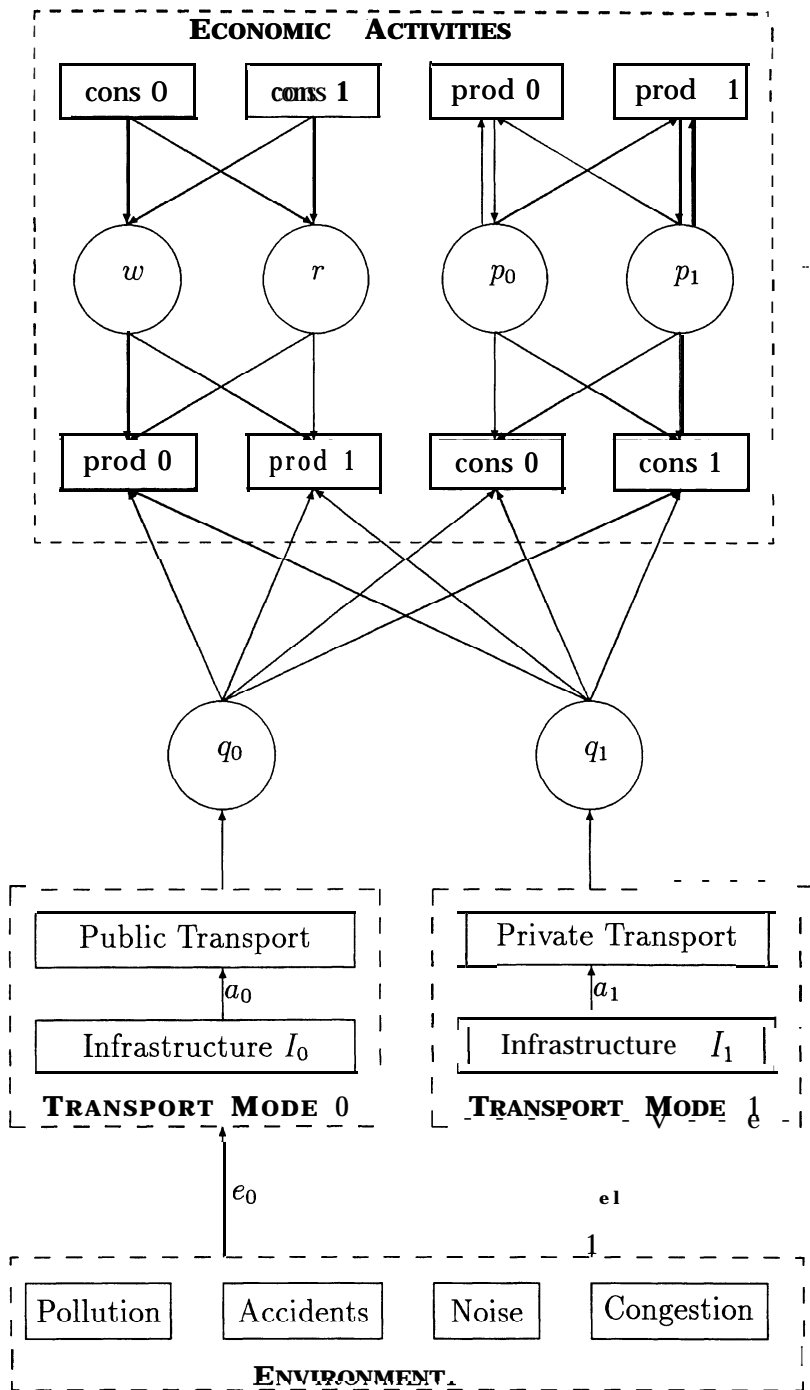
ECONOMIC ACTIVITIES

cons 0

cons 1

prod 0

prod 1

$w$

$r$

$p_0$

$p_1$

prod 0

prod 1

cons 0

cons 1

$q_0$

$q_1$

Public Transport

$a_0$

Infrastructure $I_0$

TRANSPORT MODE 0

Private Transport

$a_1$

Infrastructure $I_1$

TRANSPORT MODE 1

$e_0$

$e_1$

Pollution

Accidents

Noise

Congestion

ENVIRONMENT